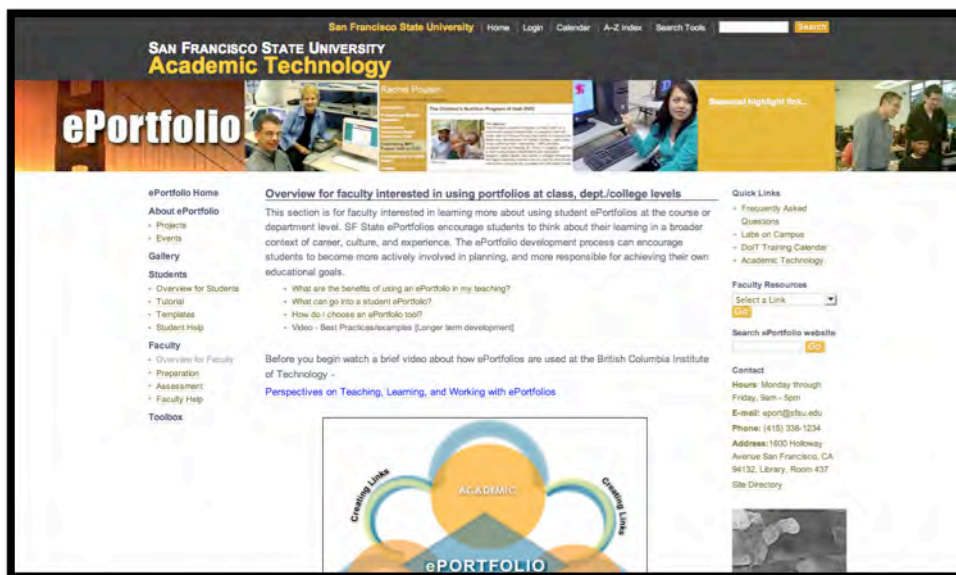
San Francisco State University | Home | Login | Calendar | A-Z Index | Search Tools | Search

San Francisco State University
Academic Technology

ePortfolio

Rachel Poulsen

Seasonal highlight link...

ePortfolio Home

About ePortfolio
- Projects
- Events

Gallery

Students
- Overview for Students
- Tutorial
- Templates
- Student Help

Faculty
- Overview for Faculty
- Preparation
- Assessment
- Faculty Help

Toolbox

Overview for faculty interested in using portfolios at class, dept./college levels

This section is for faculty interested in learning more about using student ePortfolios at the course or department level. SF State ePortfolios encourage students to think about their learning in a broader context of career, culture, and experience. The ePortfolio development process can encourage students to become more actively involved in planning, and more responsible for achieving their own educational goals.

- What are the benefits of using an ePortfolio in my teaching?
- What can go into a student ePortfolio?
- How do I choose an ePortfolio tool?
- Video - Best Practices/examples [Longer term development]

Before you begin watch a brief video about how ePortfolios are used at the British Columbia Institute of Technology -

Perspectives on Teaching, Learning, and Working with ePortfolios

Creating Links

ACADEMIC

Creating Links

ePORTFOLIO

Quick Links
- Frequently Asked Questions
- Labs on Campus
- DoIT Training Calendar
- Academic Technology

Faculty Resources
Select a Link
Go

Search ePortfolio website
Go

Contact
Hours: Monday through Friday, 9am - 5pm
E-mail: eport@sfsu.edu
Phone: (415) 338-1234
Address: 1600 Holloway Avenue San Francisco, CA 94132, Library, Room 437
Site Directory